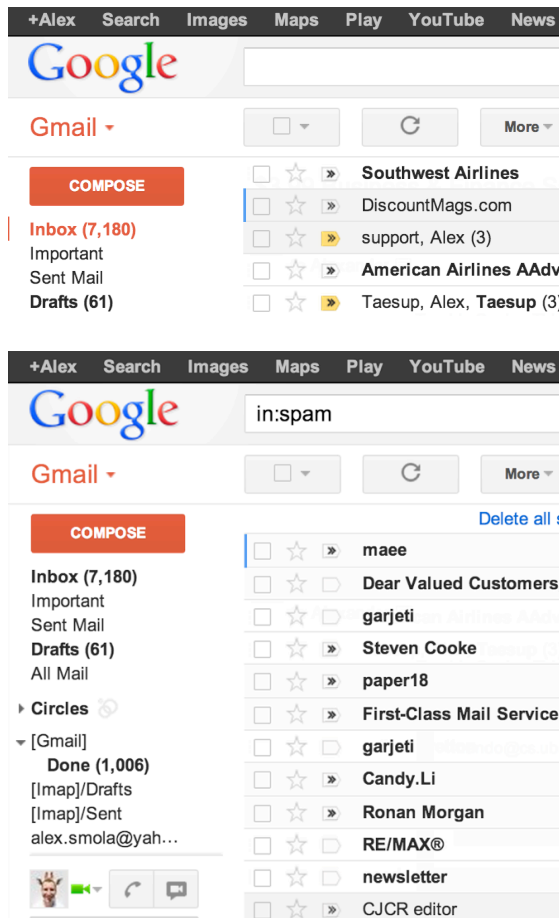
+Alex Search Images Maps Play YouTube News

Google

Gmail

More

COMPOSE

Inbox (7,180)
Important
Sent Mail
Drafts (61)

Southwest Airlines
DiscountMags.com
support, Alex (3)
American Airlines AAdv
Taesup, Alex, Taesup (3

+Alex Search Images Maps Play YouTube News

Google

in:spam

Gmail

More

Delete all s

COMPOSE

Inbox (7,180)
Important
Sent Mail
Drafts (61)
All Mail

Circles

[Gmail]
Done (1,006)
[Imap]/Drafts
[Imap]/Sent
alex.smola@yah...

maee
Dear Valued Customers
garjeti
Steven Cooke
paper18
First-Class Mail Service
garjeti
Candy.Li
Ronan Morgan
RE/MAX®
newsletter
CJCR editor